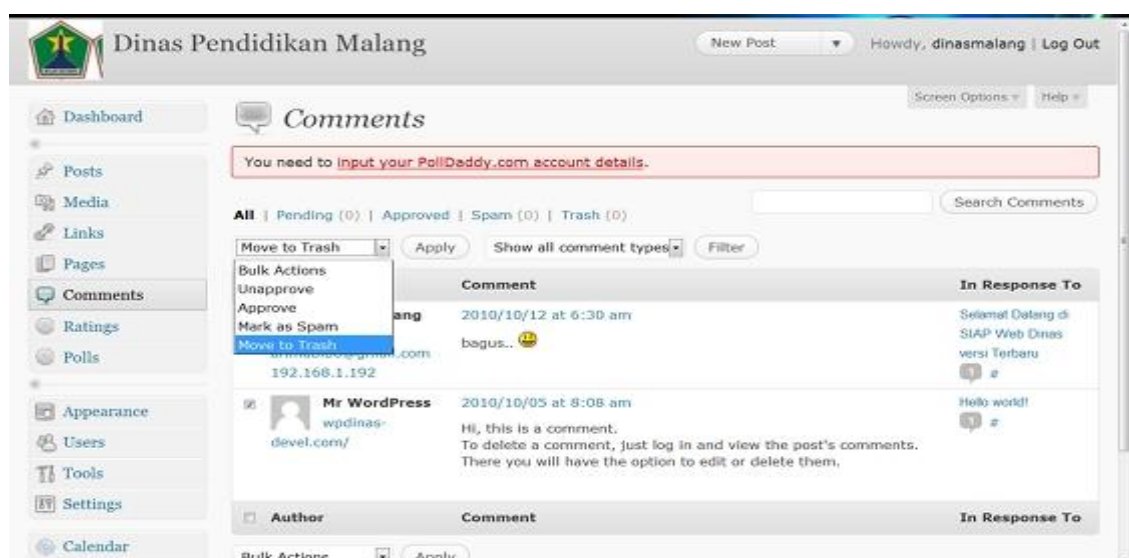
Dinas Pendidikan Malang

New Post

Howdy, dinasmalang | Log Out

Screen Options | Help

Dashboard

Posts

Media

Links

Pages

Comments

Ratings

Polls

Appearance

Users

Tools

Settings

Calendar

Comments

You need to input your PollDaddy.com account details.

All | Pending (0) | Approved | Spam (0) | Trash (0)

Search Comments

Move to Trash | Apply | Show all comment types | Filter

Bulk Actions
Unapprove
Approve
Mark as Spam
Move to Trash

| | Comment | In Response To |
|---|---|---|
| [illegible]ang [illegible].com 192.168.1.192 | 2010/10/12 at 6:30 am bagus.. | Selamat Datang di SIAP Web Dinas versi Terbaru # |
| Mr WordPress wpdinas-devel.com/ | 2010/10/05 at 8:08 am Hi, this is a comment. To delete a comment, just log in and view the post's comments. There you will have the option to edit or delete them. | Hello world! # |
| Author | Comment | In Response To |

Bulk Actions | Apply